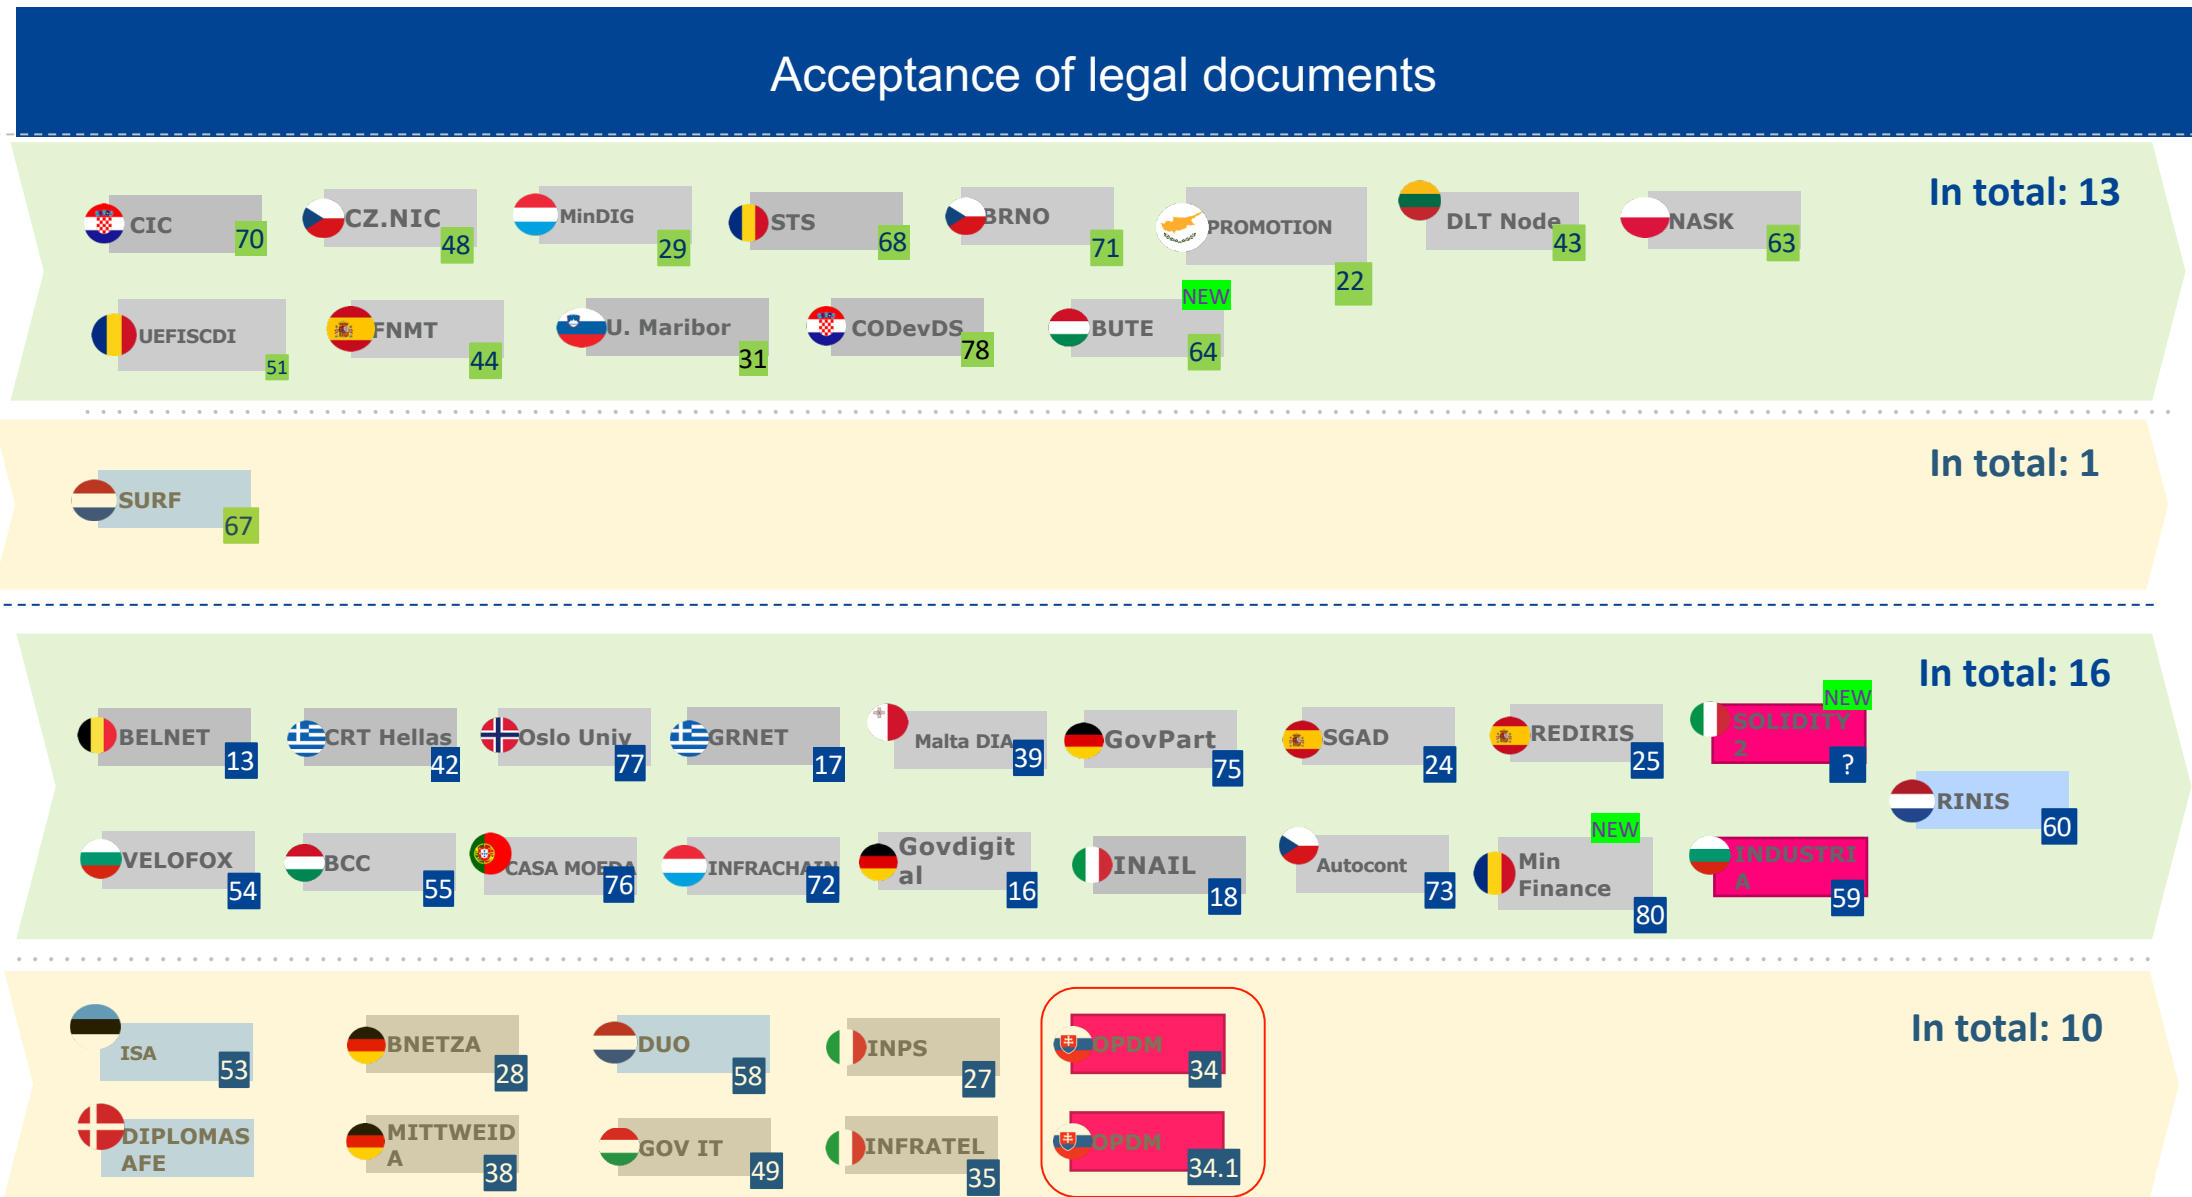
Acceptance of legal documents

In total: 13

CIC 70
CZ.NIC 48
MinDIG 29
STS 68
BRNO 71
PROMOTION 22
DLT Node 43
NASK 63
UEFISCDI 51
FNMT 44
U. Maribor 31
CODevDS 78
NEW
BUTE 64

In total: 1

SURF 67

In total: 16

BELNET 13
CRT Hellas 42
Oslo Univ 77
GRNET 17
Malta DIA 39
GovPart 75
SGAD 24
REDIRIS 25
NEW
SOLIDITY 2 ?
RINIS 60
VELOFOX 54
BCC 55
CASA MOEDA 76
INFRACHAIN 72
Govdigital 16
INAIL 18
Autocont 73
NEW
Min Finance 80
INDUSTRIA 59

In total: 10

ISA 53
BNETZA 28
DUO 58
INPS 27
OPDM 34
DIPLOMASAFE
MITTWEIDA 38
GOV IT 49
INFRATEL 35
OPDM 34.1